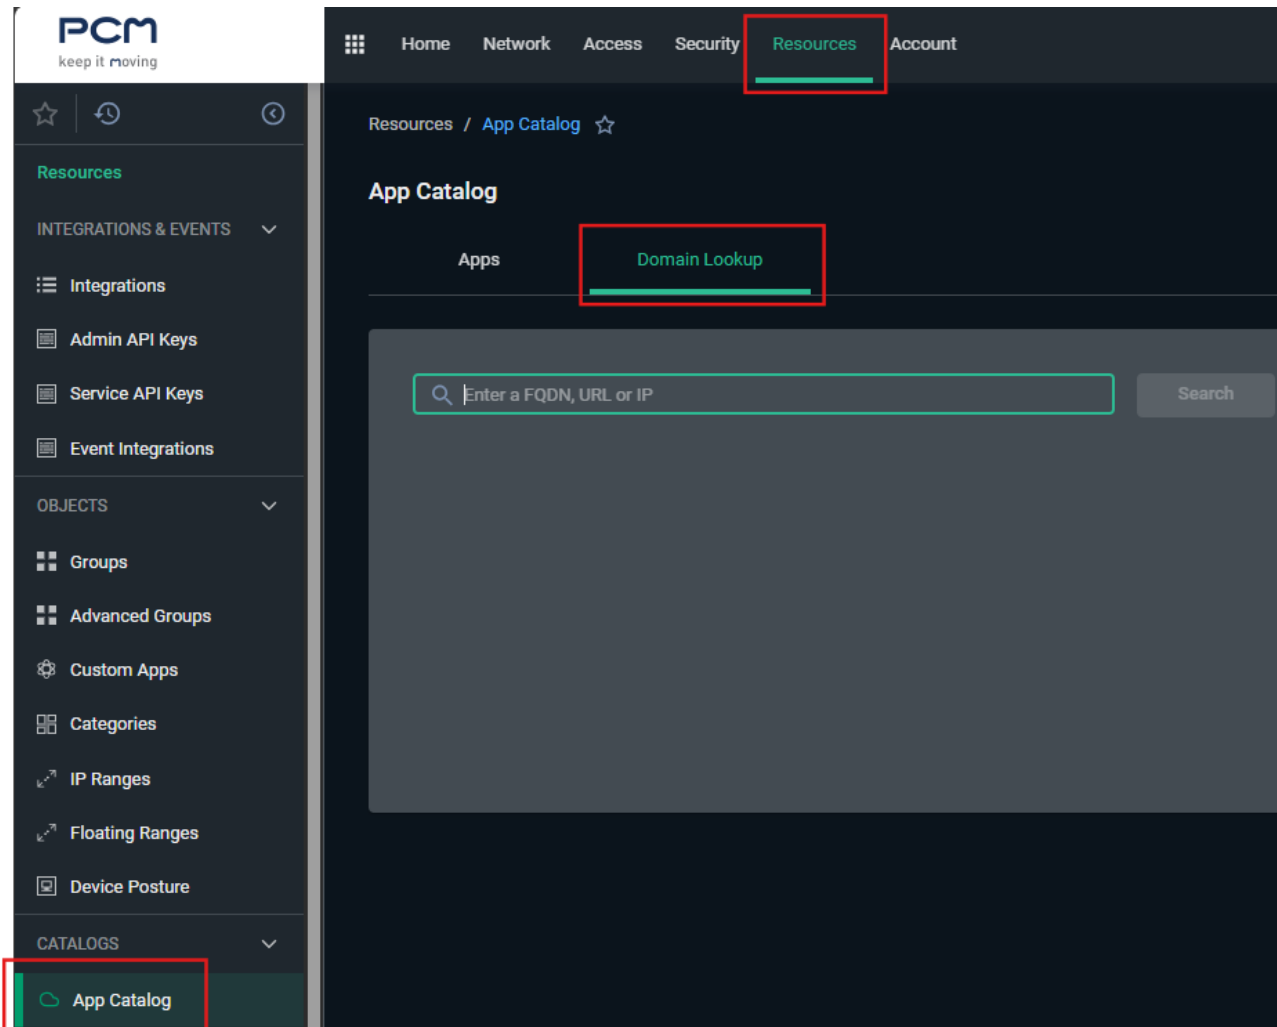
PCM
keep it moving

Home Network Access Security Resources Account

Resources

INTEGRATIONS & EVENTS

Integrations

Admin API Keys

Service API Keys

Event Integrations

OBJECTS

Groups

Advanced Groups

Custom Apps

Categories

IP Ranges

Floating Ranges

Device Posture

CATALOGS

App Catalog

Resources / App Catalog

App Catalog

Apps Domain Lookup

Enter a FQDN, URL or IP

Search